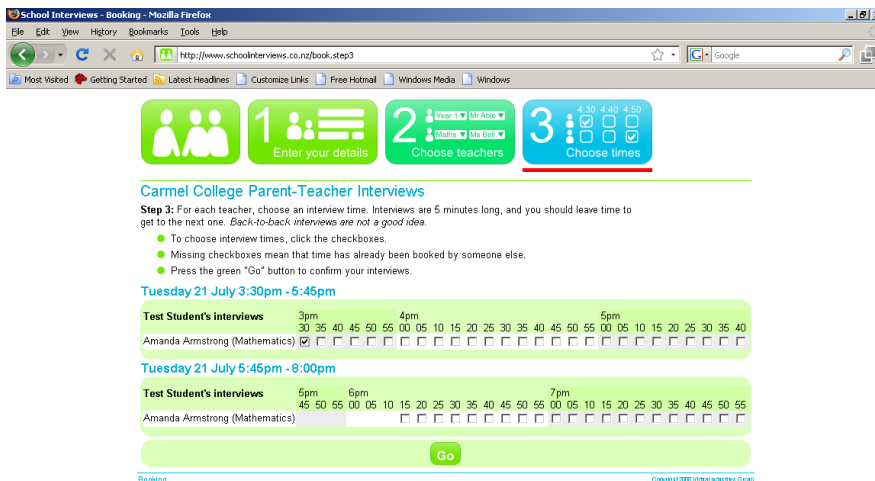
School Interviews - Booking - Mozilla Firefox

File Edit View History Bookmarks Tools Help

http://www.schoolinterviews.co.nz/book.step3

Google

Most Visited Getting Started Latest Headlines Customize Links Free Hotmail Windows Media Windows

1 Enter your details

2 Year 1 Mr Able Maths Ms Bell Choose teachers

3 4:30 4:40 4:50 Choose times

Carmel College Parent-Teacher Interviews

**Step 3:** For each teacher, choose an interview time. Interviews are 5 minutes long, and you should leave time to get to the next one. *Back-to-back interviews are not a good idea.*

- To choose interview times, click the checkboxes.
- Missing checkboxes mean that time has already been booked by someone else.
- Press the green "Go" button to confirm your interviews.

Tuesday 21 July 3:30pm - 5:45pm

Test Student's interviews 3pm 30 35 40 45 50 55 4pm 00 05 10 15 20 25 30 35 40 45 50 55 5pm 00 05 10 15 20 25 30 35 40

Amanda Armstrong (Mathematics)

Tuesday 21 July 5:45pm - 8:00pm

Test Student's interviews 5pm 45 50 55 6pm 00 05 10 15 20 25 30 35 40 45 50 55 7pm 00 05 10 15 20 25 30 35 40 45 50 55

Amanda Armstrong (Mathematics)

Go

Booking

Copyright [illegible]